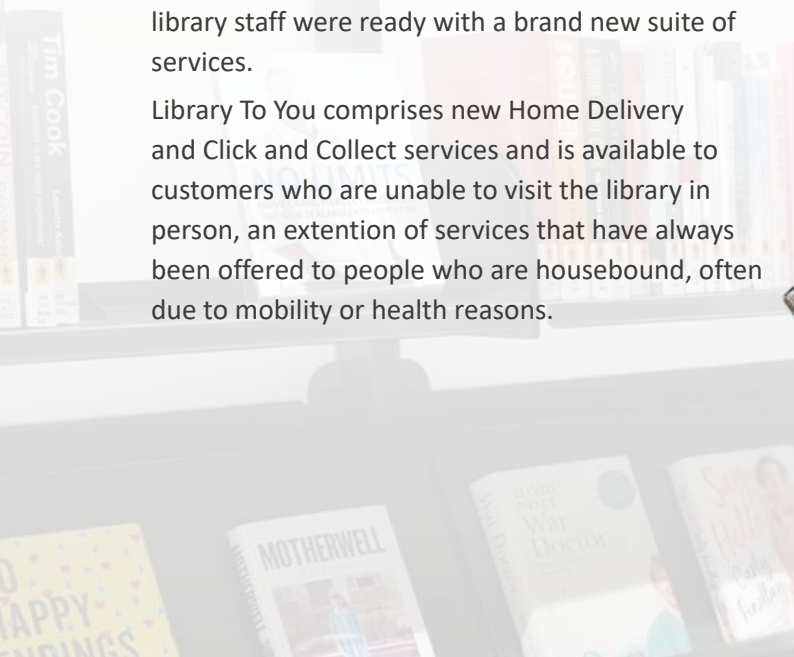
library staff were ready with a brand new suite of services.

Library To You comprises new Home Delivery and Click and Collect services and is available to customers who are unable to visit the library in person, an extention of services that have always been offered to people who are housebound, often due to mobility or health reasons.

Tim Cook

NO LIMITS

MOTHERWELL

War Doctor

HAPPY